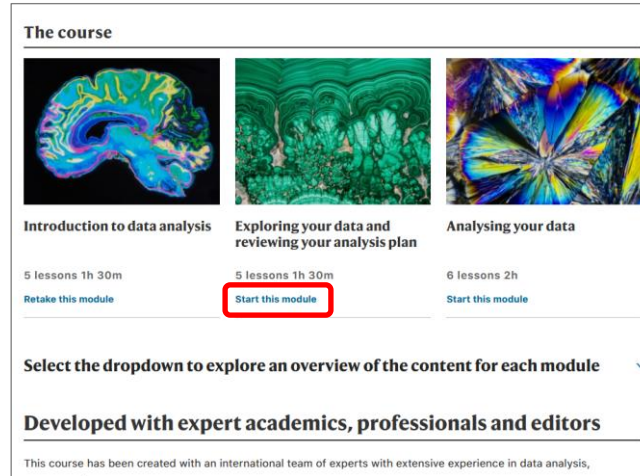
The course

Introduction to data analysis

5 lessons 1h 30m

Retake this module

Exploring your data and reviewing your analysis plan

5 lessons 1h 30m

Start this module

Analysing your data

6 lessons 2h

Start this module

Select the dropdown to explore an overview of the content for each module

Developed with expert academics, professionals and editors

This course has been created with an international team of experts with extensive experience in data analysis,